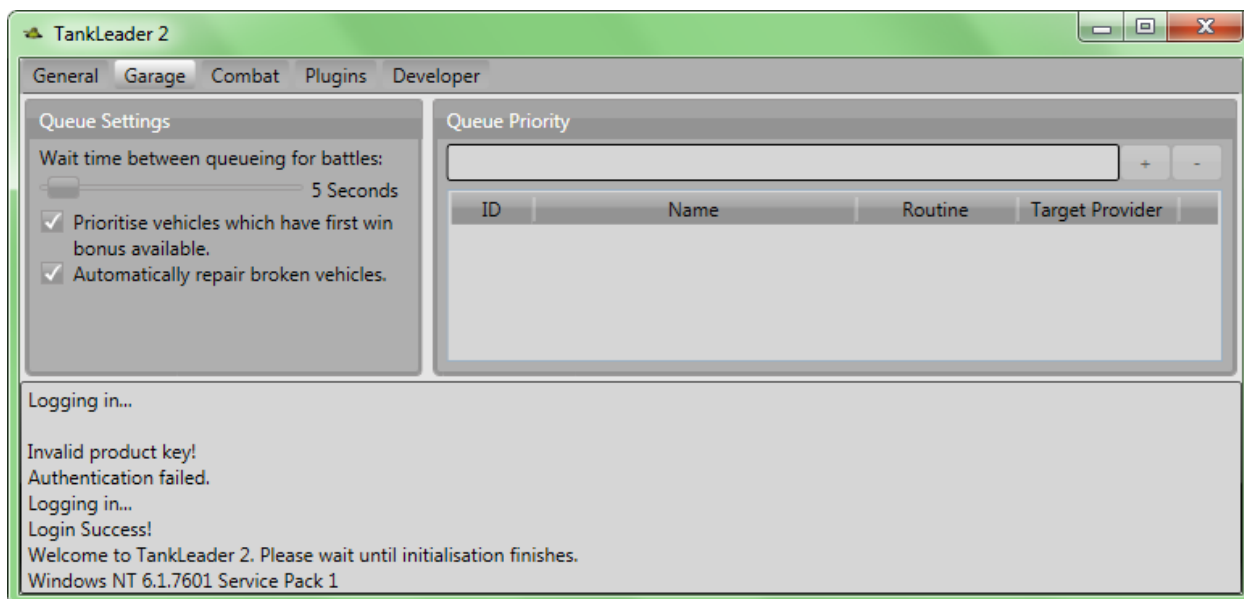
TankLeader 2

General Garage Combat Plugins Developer

Queue Settings

Wait time between queueing for battles:

5 Seconds

✓ Prioritise vehicles which have first win bonus available.

✓ Automatically repair broken vehicles.

Queue Priority

+ -

| ID | Name | Routine | Target Provider |
|---|---|---|---|

Logging in...

Invalid product key!
Authentication failed.
Logging in...
Login Success!
Welcome to TankLeader 2. Please wait until initialisation finishes.
Windows NT 6.1.7601 Service Pack 1